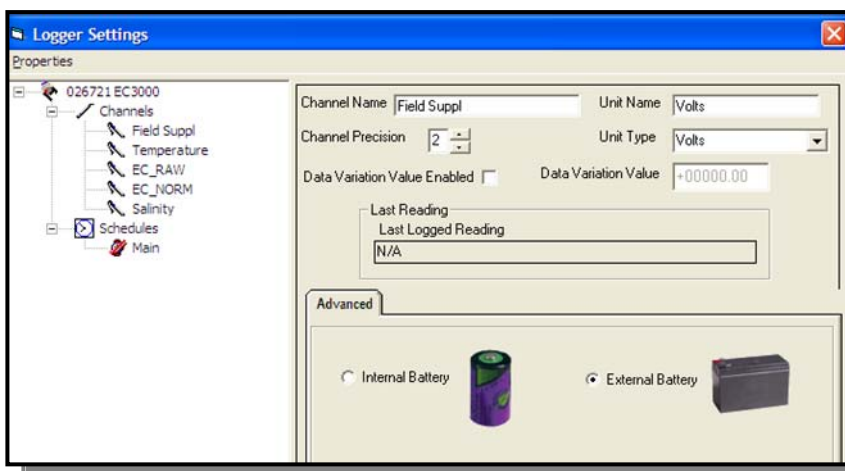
Logger Settings

Properties

026721 EC3000
Channels
Field Suppl
Temperature
EC_RAW
EC_NORM
Salinity
Schedules
Main

Channel Name Field Suppl
Unit Name Volts
Channel Precision 2
Unit Type Volts
Data Variation Value Enabled
Data Variation Value +00000.00

Last Reading
Last Logged Reading
N/A

Advanced

Internal Battery
External Battery